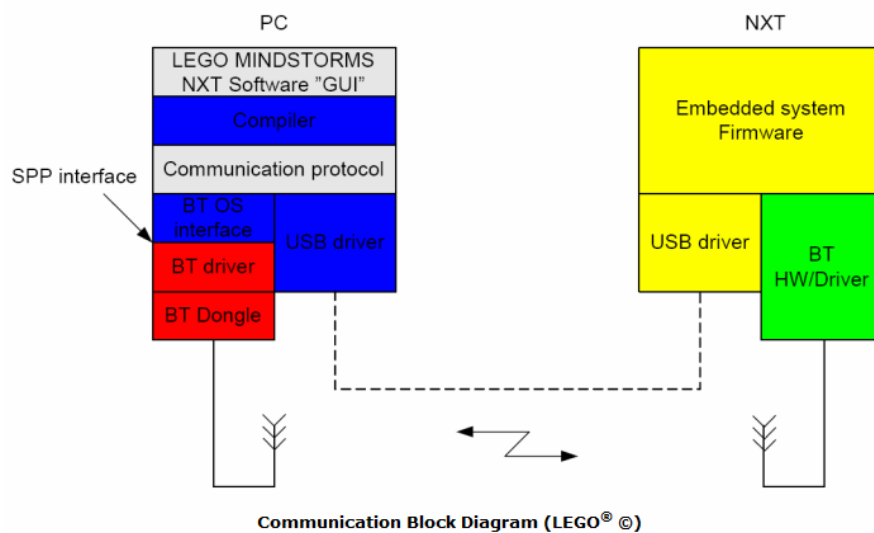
PC

LEGO MINDSTORMS NXT Software "GUI"

Compiler

Communication protocol

SPP interface

BT OS interface

USB driver

BT driver

BT Dongle

NXT

Embedded system Firmware

USB driver

BT HW/Driver

Communication Block Diagram (LEGO$^{®}$ ©)